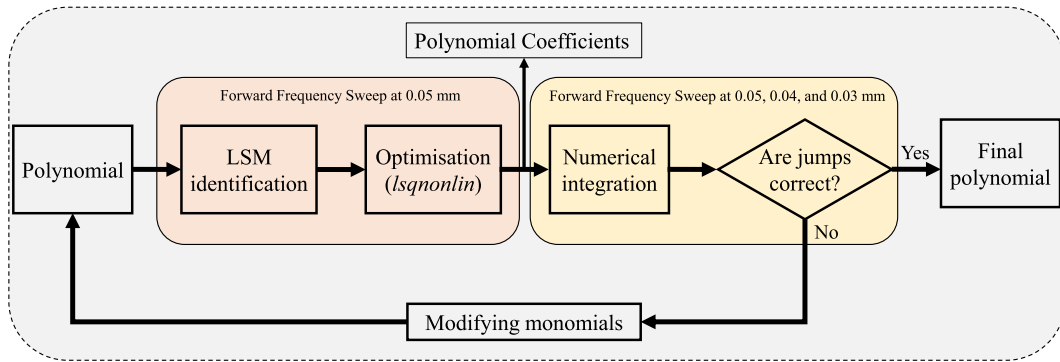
Polynomial Coefficients

Forward Frequency Sweep at 0.05 mm

Forward Frequency Sweep at 0.05, 0.04, and 0.03 mm

Polynomial

LSM identification

Optimisation (*lsqnonlin*)

Numerical integration

Are jumps correct?

Yes

Final polynomial

No

Modifying monomials